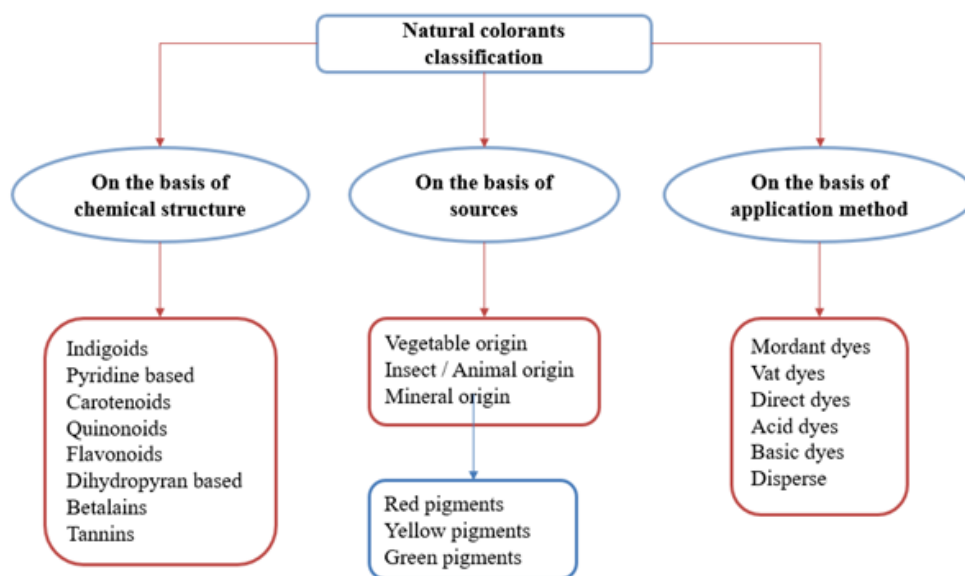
Natural colorants classification

On the basis of chemical structure

On the basis of sources

On the basis of application method

Indigoids
Pyridine based
Carotenoids
Quinonoids
Flavonoids
Dihydropyran based
Betalains
Tannins

Vegetable origin
Insect / Animal origin
Mineral origin

Red pigments
Yellow pigments
Green pigments

Mordant dyes
Vat dyes
Direct dyes
Acid dyes
Basic dyes
Disperse